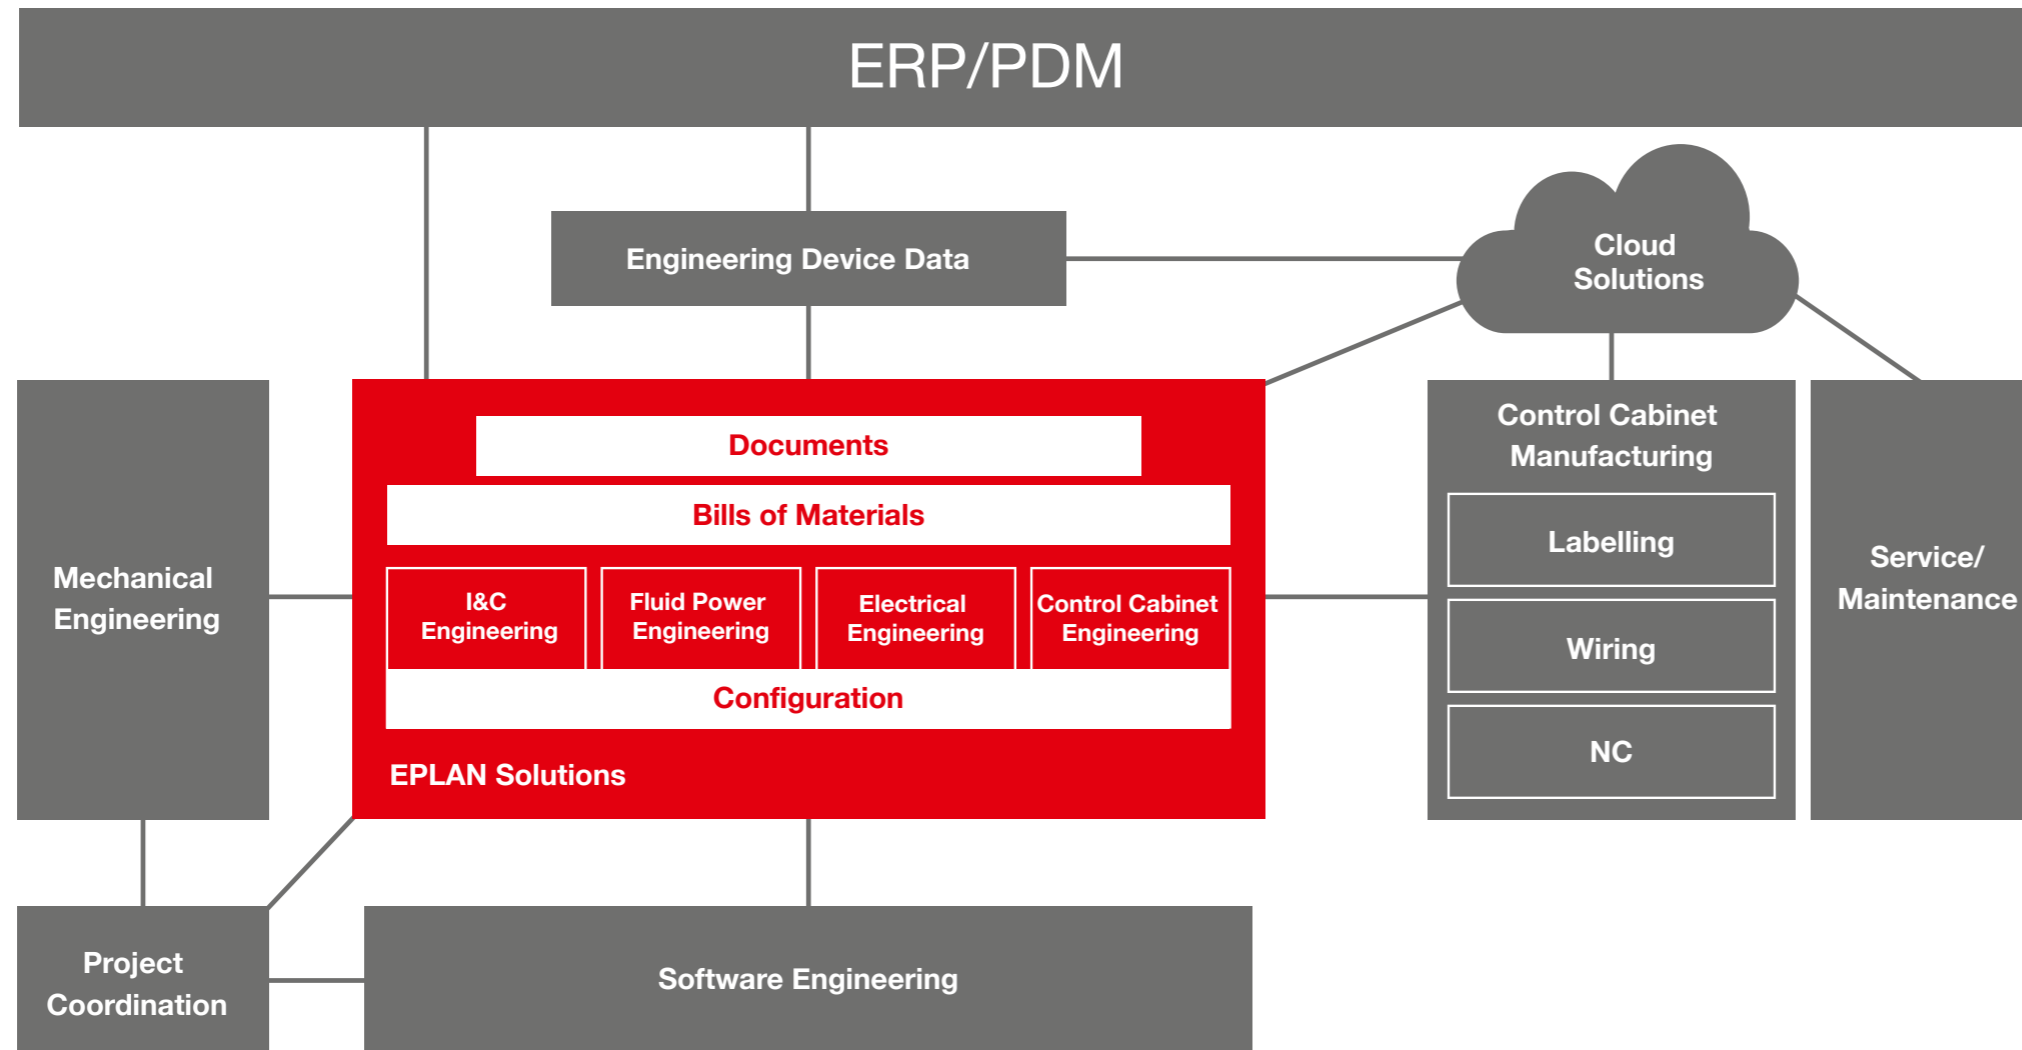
ERP/PDM

Engineering Device Data

Cloud Solutions

Mechanical Engineering

Documents

Bills of Materials

I&C Engineering

Fluid Power Engineering

Electrical Engineering

Control Cabinet Engineering

Configuration

EPLAN Solutions

Control Cabinet Manufacturing

Labelling

Wiring

NC

Service/ Maintenance

Project Coordination

Software Engineering